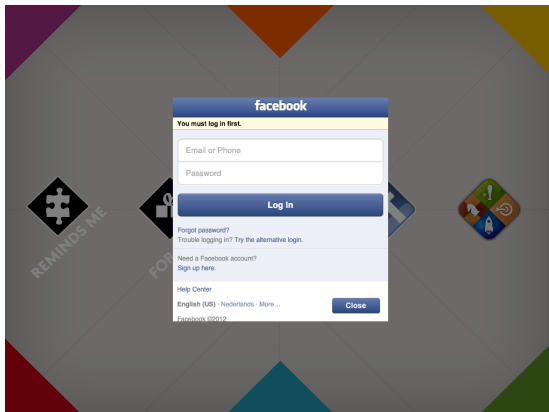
REMINDS ME

FOR

facebook

You must log in first.

Email or Phone

Password

Log In

Forgot password?
Trouble logging in? Try the alternative login.

Need a Facebook account?
Sign up here.

Help Center

English (US) · Nederlands · More...

Close

Facebook ©2012